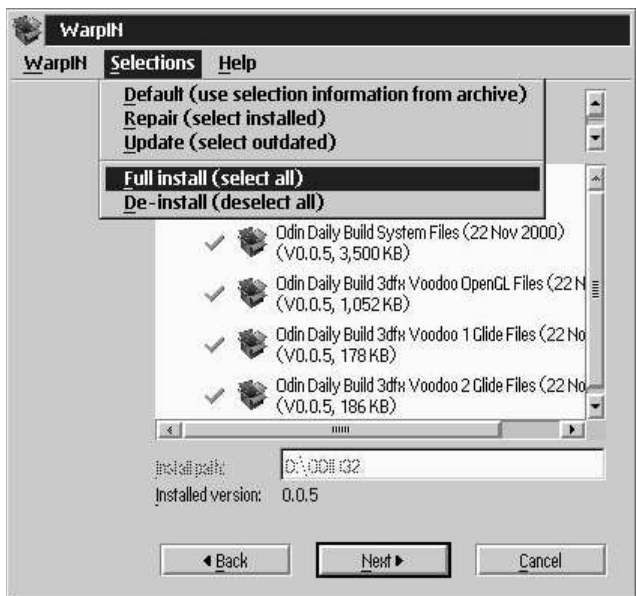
WarpIN

WarpIN Selections Help

Default (use selection information from archive)
Repair (select installed)
Update (select outdated)
Full install (select all)
De-install (deselect all)

Odin Daily Build System Files (22 Nov 2000) (V0.0.5, 3,500 KB)

Odin Daily Build 3dfx Voodoo OpenGL Files (22 N (V0.0.5, 1,052 KB)

Odin Daily Build 3dfx Voodoo 1 Glide Files (22 No (V0.0.5, 178 KB)

Odin Daily Build 3dfx Voodoo 2 Glide Files (22 No (V0.0.5, 186 KB)

Install path: C:\ODIN32
Installed version: 0.0.5

◄ Back Next ► Cancel